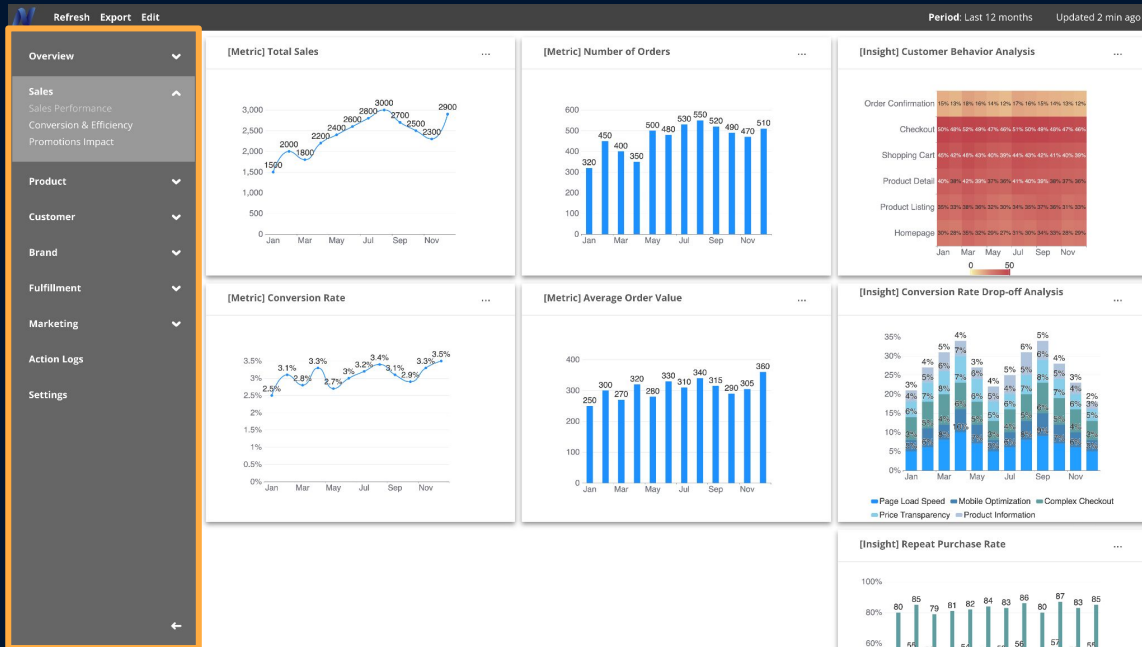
Refresh Export Edit

Period: Last 12 months Updated 2 min ago

Overview
Sales
Sales Performance
Conversion & Efficiency
Promotions Impact
Product
Customer
Brand
Fulfillment
Marketing
Action Logs
Settings

[Metric] Total Sales ...
3,000 2,500 2,000 1,500 1,000 500 0
1500 2000 1800 2200 2400 2600 2800 3000 2700 2500 2300 2900
Jan Mar May Jul Sep Nov

[Metric] Number of Orders ...
600 500 400 300 200 100 0
320 450 400 350 500 480 530 550 520 490 470 510
Jan Mar May Jul Sep Nov

[Insight] Customer Behavior Analysis ...
Order Confirmation
Checkout
Shopping Cart
Product Detail
Product Listing
Homepage
Jan Mar May Jul Sep Nov
0 50

[Metric] Conversion Rate ...
3.5% 3% 2.5% 2% 1.5% 1% 0.5% 0%
2.5% 3.1% 2.8% 3.3% 3% 3.2% 3.4% 3.1% 2.9% 3.3% 3.5%
Jan Mar May Jul Sep Nov

[Metric] Average Order Value ...
400 300 200 100 0
250 300 270 320 280 330 310 340 315 290 305 360
Jan Mar May Jul Sep Nov

[Insight] Conversion Rate Drop-off Analysis ...
35% 30% 25% 20% 15% 10% 5% 0%
Jan Mar May Jul Sep Nov
Page Load Speed Mobile Optimization Complex Checkout Price Transparency Product Information

[Insight] Repeat Purchase Rate ...
100% 80% 60%
80 85 79 81 82 84 83 86 80 87 83 85